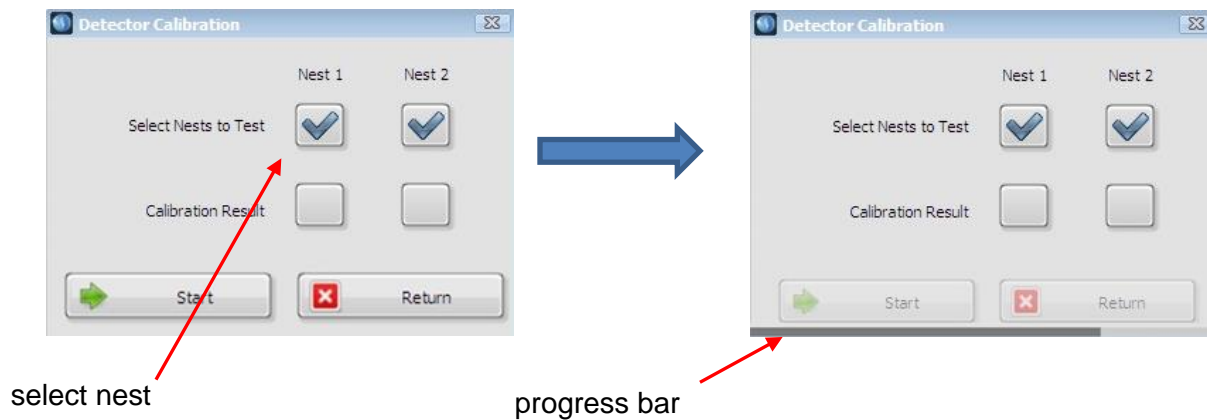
Detector Calibration

Nest 1 Nest 2

Select Nests to Test

Calibration Result

Start

Return

select nest

Detector Calibration

Nest 1 Nest 2

Select Nests to Test

Calibration Result

Start

Return

progress bar